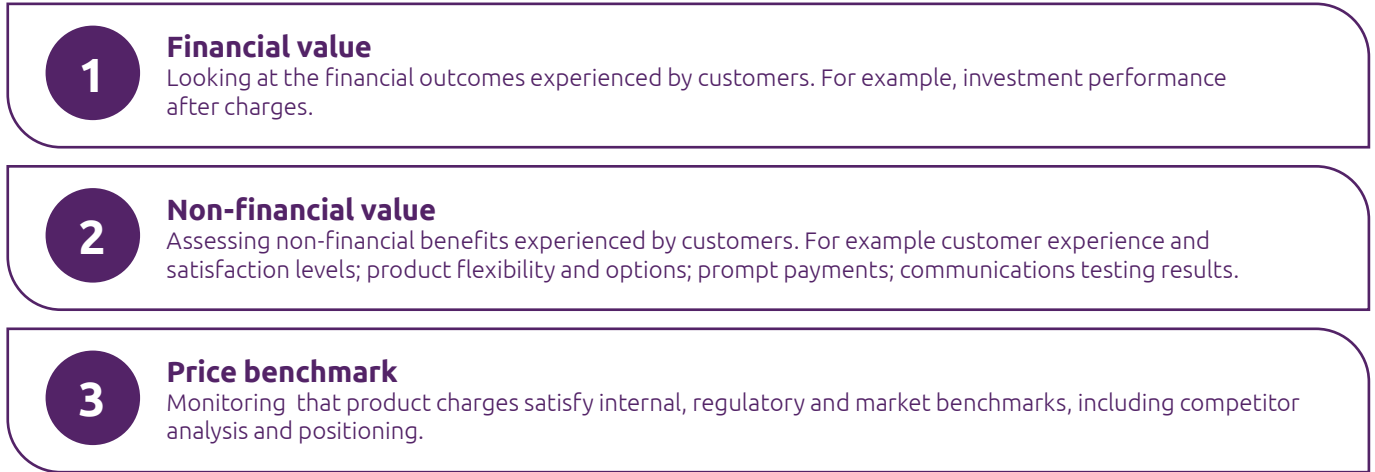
1

**Financial value**
Looking at the financial outcomes experienced by customers. For example, investment performance after charges.

2

**Non-financial value**
Assessing non-financial benefits experienced by customers. For example customer experience and satisfaction levels; product flexibility and options; prompt payments; communications testing results.

3

**Price benchmark**
Monitoring  that product charges satisfy internal, regulatory and market benchmarks, including competitor analysis and positioning.